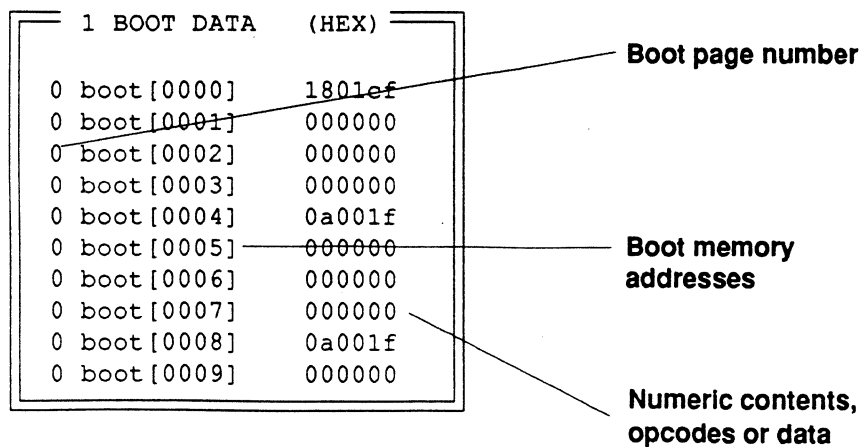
1 BOOT DATA (HEX)

| | | |
|---|---|---|
| 0 | boot[0000] | 1801ef |
| 0 | boot[0001] | 000000 |
| 0 | boot[0002] | 000000 |
| 0 | boot[0003] | 000000 |
| 0 | boot[0004] | 0a001f |
| 0 | boot[0005] | 000000 |
| 0 | boot[0006] | 000000 |
| 0 | boot[0007] | 000000 |
| 0 | boot[0008] | 0a001f |
| 0 | boot[0009] | 000000 |

Boot page number

Boot memory addresses

Numeric contents, opcodes or data